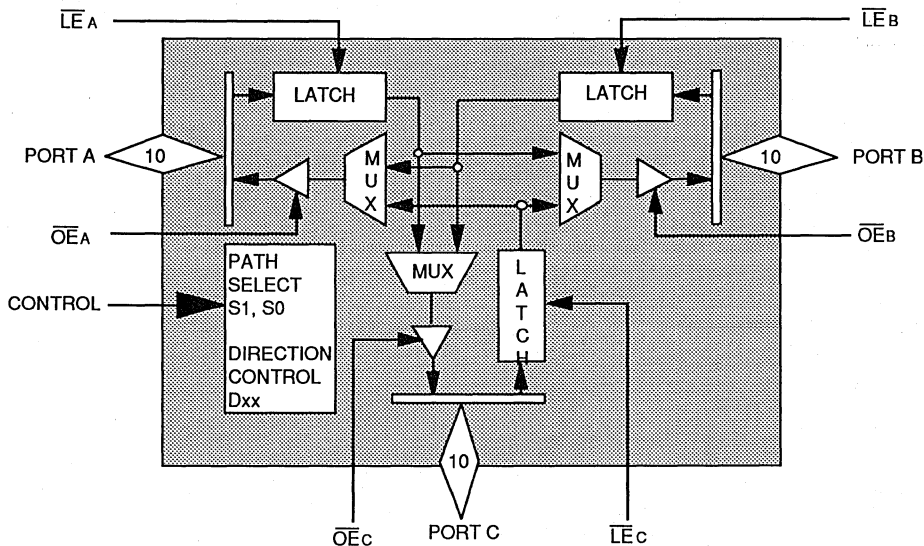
$\overline{LE}_A$

$\overline{LE}_B$

LATCH

LATCH

PORT A

10

M U X

M U X

10

PORT B

$\overline{OE}_A$

$\overline{OE}_B$

PATH SELECT S1, S0

DIRECTION CONTROL Dxx

MUX

L A T C H

CONTROL

10

$\overline{OE}_C$

PORT C

$\overline{LE}_C$